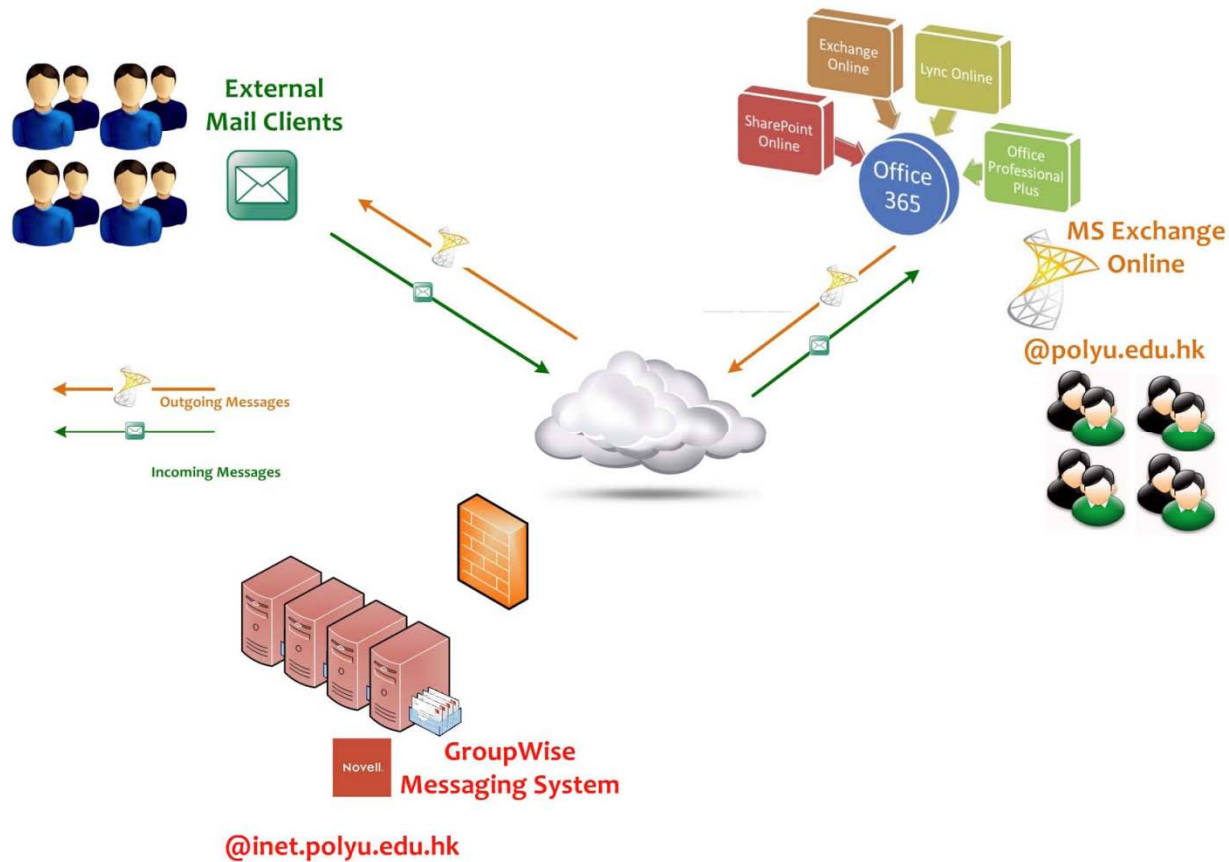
External Mail Clients

Exchange Online

Lync Online

SharePoint Online

Office 365

Office Professional Plus

MS Exchange Online

@polyu.edu.hk

Outgoing Messages

Incoming Messages

Novell.

GroupWise Messaging System

@inet.polyu.edu.hk